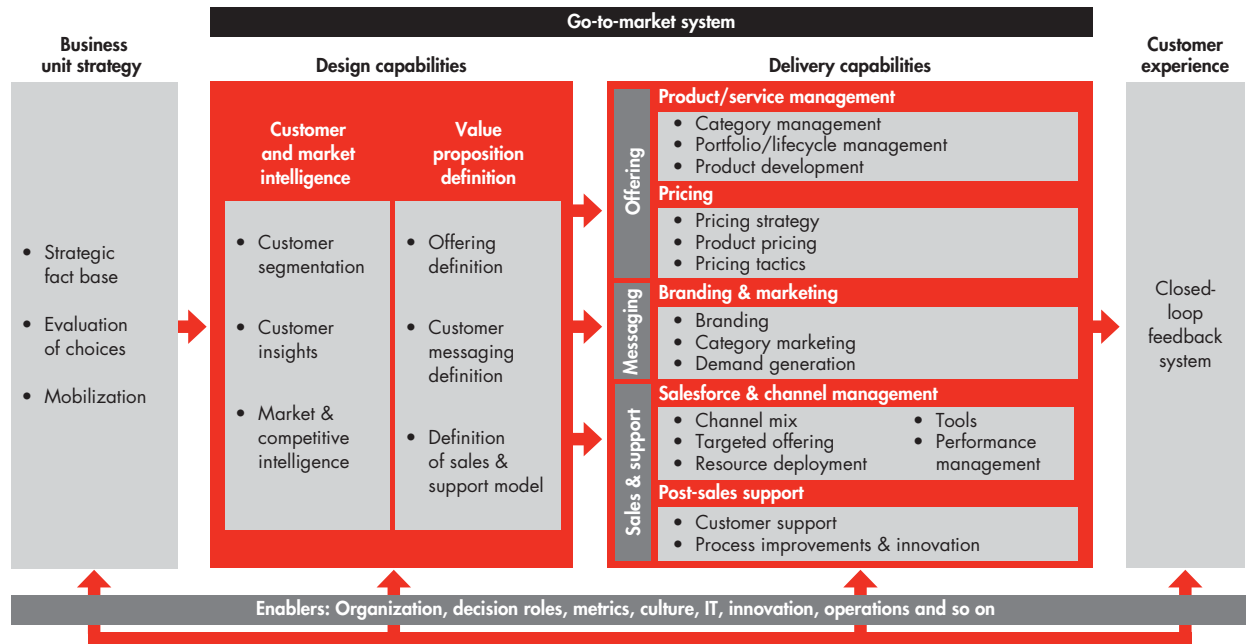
Go-to-market system

Business unit strategy

- Strategic fact base
- Evaluation of choices
- Mobilization

Design capabilities

Customer and market intelligence

- Customer segmentation
- Customer insights
- Market & competitive intelligence

Value proposition definition

- Offering definition
- Customer messaging definition
- Definition of sales & support model

Delivery capabilities

Offering

Product/service management
- Category management
- Portfolio/lifecycle management
- Product development

Pricing
- Pricing strategy
- Product pricing
- Pricing tactics

Messaging

Branding & marketing
- Branding
- Category marketing
- Demand generation

Sales & support

Salesforce & channel management
- Channel mix
- Targeted offering
- Resource deployment
- Tools
- Performance management

Post-sales support
- Customer support
- Process improvements & innovation

Customer experience

Closed-loop feedback system

Enablers: Organization, decision roles, metrics, culture, IT, innovation, operations and so on